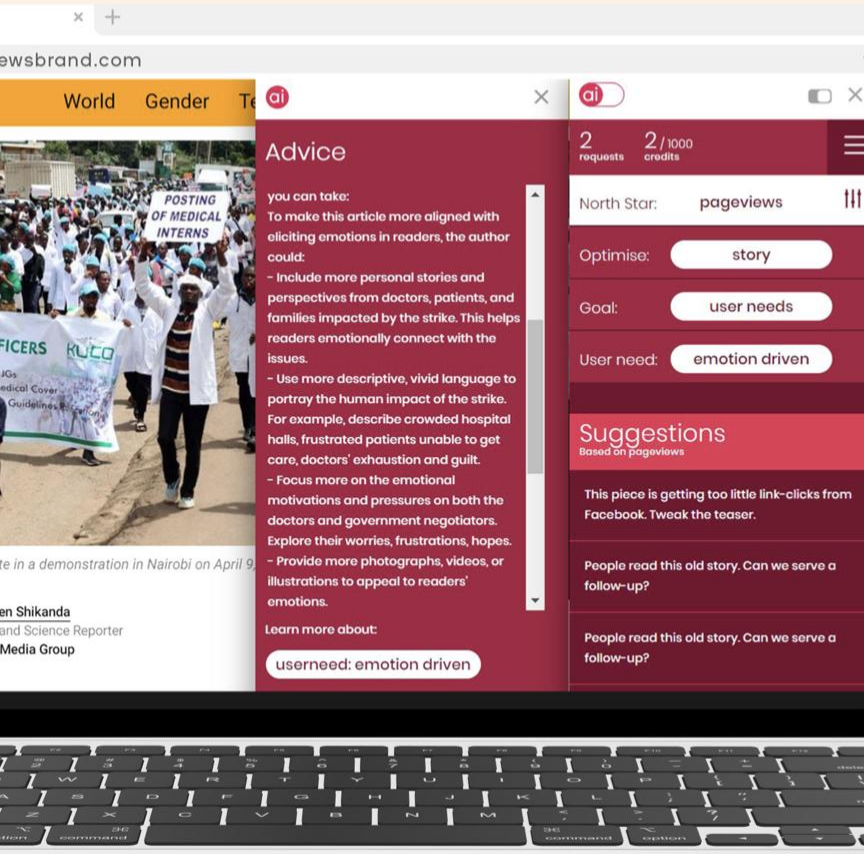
× +

ewsbrand.com

World Gender Te

POSTING OF MEDICAL INTERNS

FICERS KUCO

UGs
edical Cover
Guidelines

te in a demonstration in Nairobi on April 9,

en Shikanda
and Science Reporter
Media Group

ai ×

Advice

you can take:
To make this article more aligned with eliciting emotions in readers, the author could:
- Include more personal stories and perspectives from doctors, patients, and families impacted by the strike. This helps readers emotionally connect with the issues.
- Use more descriptive, vivid language to portray the human impact of the strike. For example, describe crowded hospital halls, frustrated patients unable to get care, doctors' exhaustion and guilt.
- Focus more on the emotional motivations and pressures on both the doctors and government negotiators. Explore their worries, frustrations, hopes.
- Provide more photographs, videos, or illustrations to appeal to readers' emotions.

Learn more about:

userneed: emotion driven

ai ×

2 requests 2 / 1000 credits

North Star: pageviews

Optimise: story

Goal: user needs

User need: emotion driven

Suggestions
Based on pageviews

This piece is getting too little link-clicks from Facebook. Tweak the teaser.

People read this old story. Can we serve a follow-up?

People read this old story. Can we serve a follow-up?